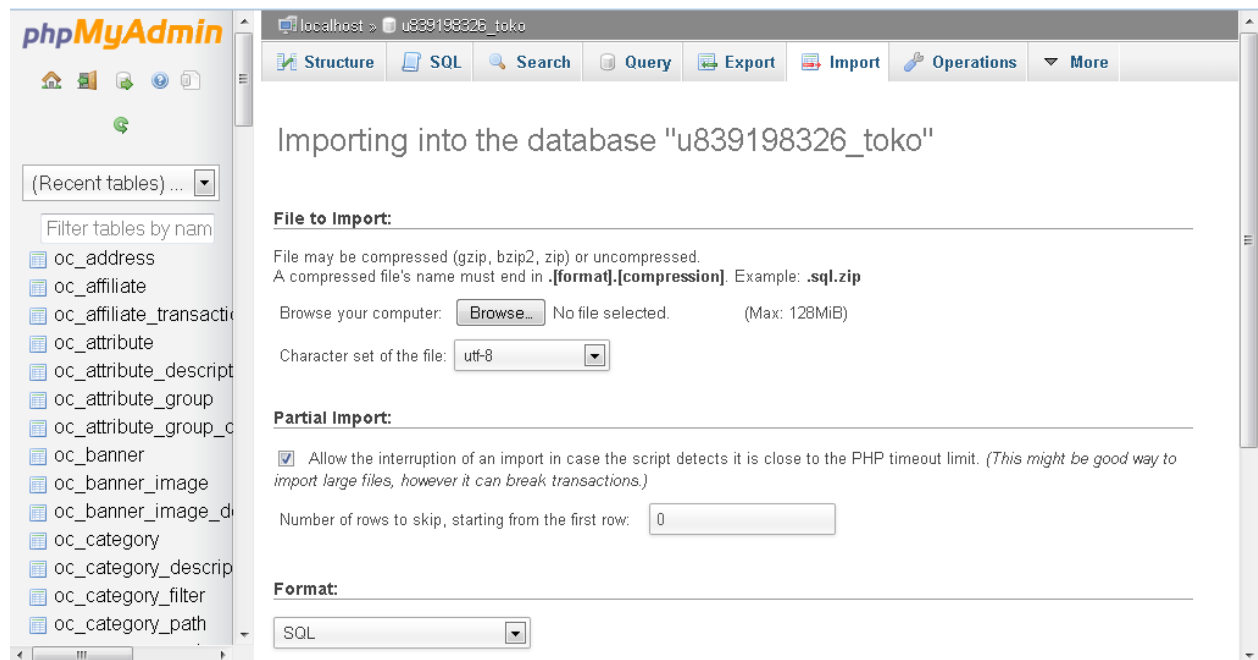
phpMyAdmin

(Recent tables) ...

Filter tables by nam

oc_address
oc_affiliate
oc_affiliate_transacti
oc_attribute
oc_attribute_descript
oc_attribute_group
oc_attribute_group_d
oc_banner
oc_banner_image
oc_banner_image_d
oc_category
oc_category_descrip
oc_category_filter
oc_category_path

localhost » u839198326_toko

Structure SQL Search Query Export Import Operations More

Importing into the database "u839198326_toko"

File to Import:

File may be compressed (gzip, bzip2, zip) or uncompressed.
A compressed file's name must end in **.[format].[compression]**. Example: **.sql.zip**

Browse your computer: Browse... No file selected. (Max: 128MiB)

Character set of the file: utf-8

Partial Import:

Allow the interruption of an import in case the script detects it is close to the PHP timeout limit. *(This might be good way to import large files, however it can break transactions.)*

Number of rows to skip, starting from the first row: 0

Format:

SQL